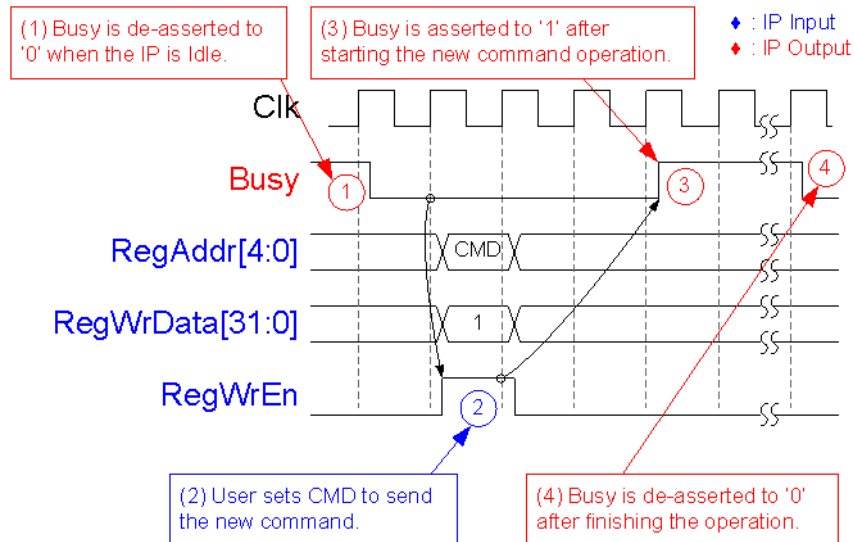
(1) Busy is de-asserted to '0' when the IP is Idle.

(3) Busy is asserted to '1' after starting the new command operation.

♦ : IP Input
♦ : IP Output

Clk

Busy

RegAddr[4:0]

CMD

RegWrData[31:0]

1

RegWrEn

1

2

3

4

(2) User sets CMD to send the new command.

(4) Busy is de-asserted to '0' after finishing the operation.